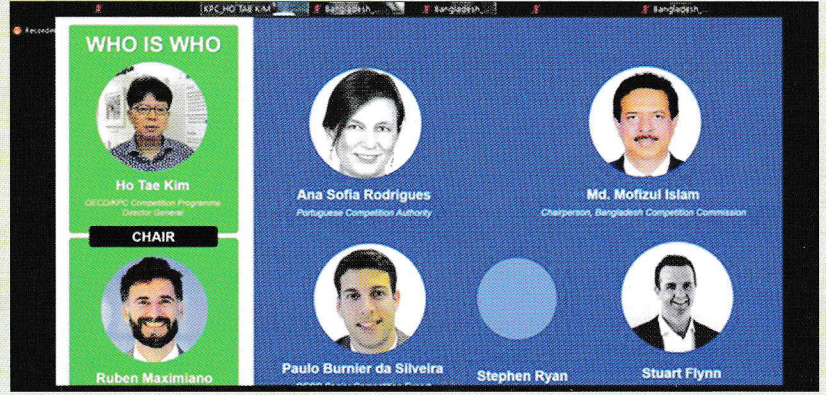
KPC_HO TAE KIM
Bangladesh_...
Bangladesh_...
Bangladesh_...
Recordin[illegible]

WHO IS WHO

Ho Tae Kim
OECD/KPC Competition Programme Director General

CHAIR

Ruben Maximiano

Ana Sofia Rodrigues
Portuguese Competition Authority

Md. Mofizul Islam
Chairperson, Bangladesh Competition Commission

Paulo Burnier da Silveira
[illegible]

Stephen Ryan

Stuart Flynn